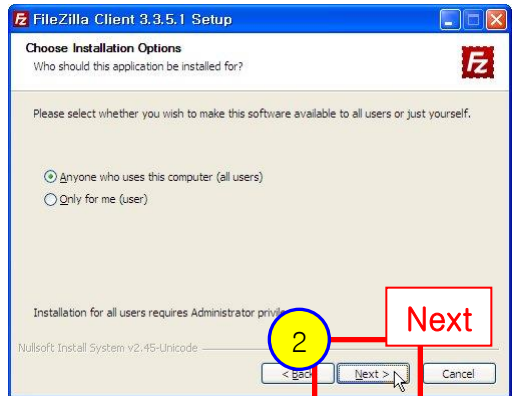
FileZilla Client 3.3.5.1 Setup

Choose Installation Options
Who should this application be installed for?

Please select whether you wish to make this software available to all users or just yourself.

Anyone who uses this computer (all users)
Only for me (user)

Installation for all users requires Administrator privi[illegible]

Nullsoft Install System v2.45-Unicode

2

Next

< Back

Next >

Cancel